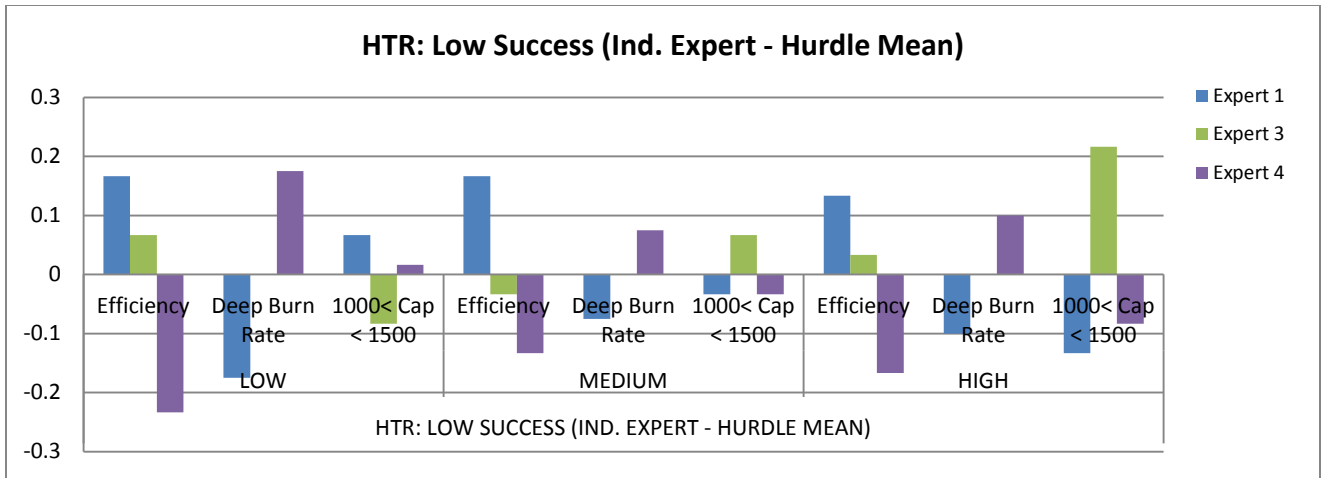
HTR: Low Success (Ind. Expert - Hurdle Mean)

0.3
0.2
0.1
0
-0.1
-0.2
-0.3

Efficiency
Deep Burn Rate
1000< Cap < 1500
LOW

Efficiency
Deep Burn Rate
1000< Cap < 1500
MEDIUM

Efficiency
Deep Burn Rate
1000< Cap < 1500
HIGH

HTR: LOW SUCCESS (IND. EXPERT - HURDLE MEAN)

Expert 1
Expert 3
Expert 4